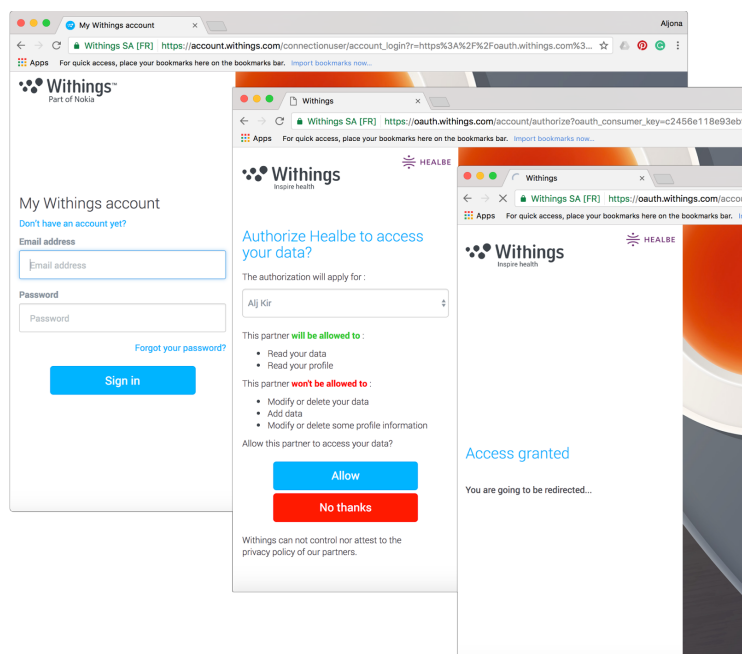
My Withings account
Aljona
Withings SA [FR] https://account.withings.com/connectionuser/account_login?r=https%3A%2F%2Foauth.withings.com%3...
Apps For quick access, place your bookmarks here on the bookmarks bar. Import bookmarks now...

Withings™
Part of Nokia

My Withings account
Don't have an account yet?
Email address
Email address
Password
Password
Forgot your password?
Sign in

Withings
Withings SA [FR] https://oauth.withings.com/account/authorize?oauth_consumer_key=c2456e118e93eb
Apps For quick access, place your bookmarks here on the bookmarks bar. Import bookmarks now...

Withings
Inspire health
HEALBE

Authorize Healbe to access your data?
The authorization will apply for :
Alj Kir
This partner will be allowed to :
• Read your data
• Read your profile
This partner won't be allowed to :
• Modify or delete your data
• Add data
• Modify or delete some profile information
Allow this partner to access your data?
Allow
No thanks
Withings can not control nor attest to the privacy policy of our partners.

Withings
Withings SA [FR] https://oauth.withings.com/acco
Apps For quick access, place your bookmarks here on the bookmarks bar.

Withings
Inspire health
HEALBE

Access granted
You are going to be redirected...